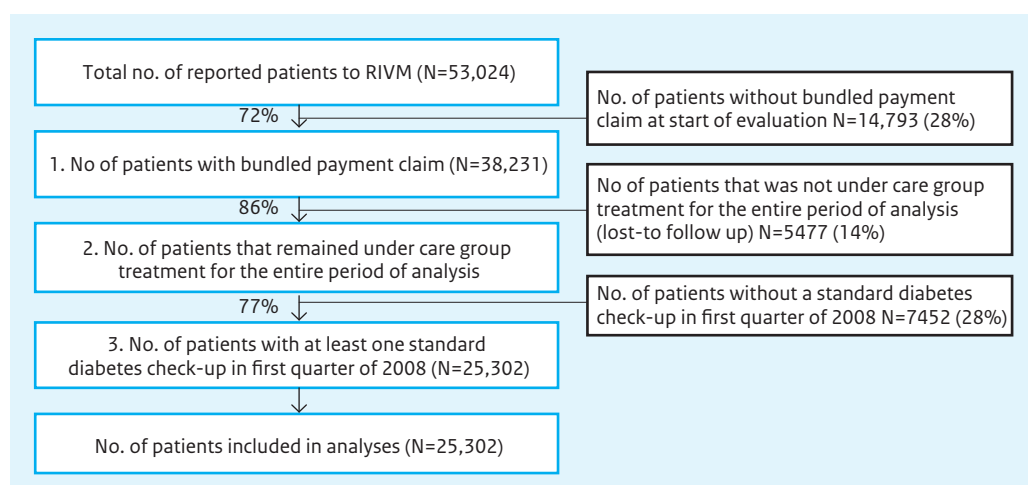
Total no. of reported patients to RIVM (N=53,024)

72%

No. of patients without bundled payment claim at start of evaluation N=14,793 (28%)

1. No of patients with bundled payment claim (N=38,231)

86%

No of patients that was not under care group treatment for the entire period of analysis (lost-to follow up) N=5477 (14%)

2. No. of patients that remained under care group treatment for the entire period of analysis

77%

No. of patients without a standard diabetes check-up in first quarter of 2008 N=7452 (28%)

3. No. of patients with at least one standard diabetes check-up in first quarter of 2008 (N=25,302)

No. of patients included in analyses (N=25,302)